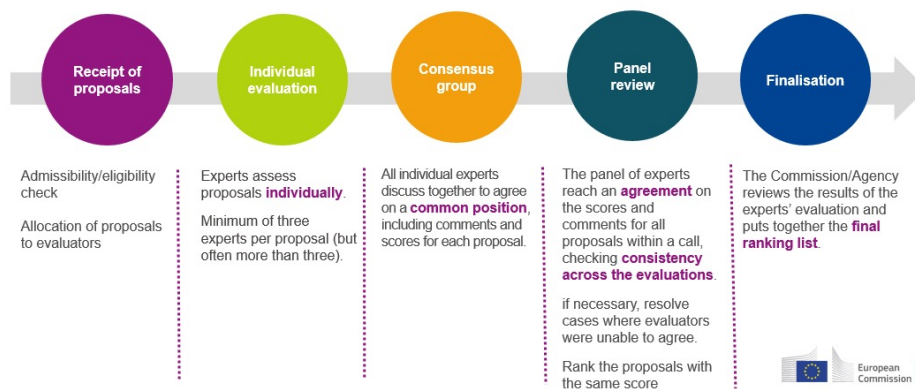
Receipt of proposals

Individual evaluation

Consensus group

Panel review

Finalisation

Admissibility/eligibility check

Allocation of proposals to evaluators

Experts assess proposals individually.

Minimum of three experts per proposal (but often more than three).

All individual experts discuss together to agree on a common position, including comments and scores for each proposal.

The panel of experts reach an agreement on the scores and comments for all proposals within a call, checking consistency across the evaluations.

if necessary, resolve cases where evaluators were unable to agree.

Rank the proposals with the same score

The Commission/Agency reviews the results of the experts' evaluation and puts together the final ranking list.

European Commission